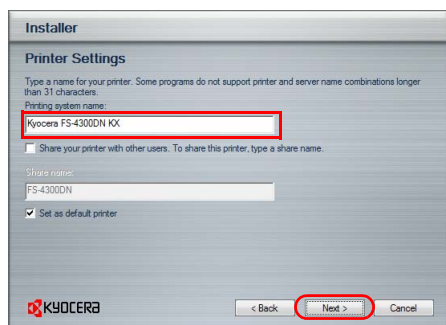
Installer

Printer Settings

Type a name for your printer. Some programs do not support printer and server name combinations longer than 31 characters.

Printing system name:

Kyocera FS-4300DN KX

Share your printer with other users. To share this printer, type a share name.

Share name:

FS-4300DN

Set as default printer

KYOCERA

< Back

Next >

Cancel